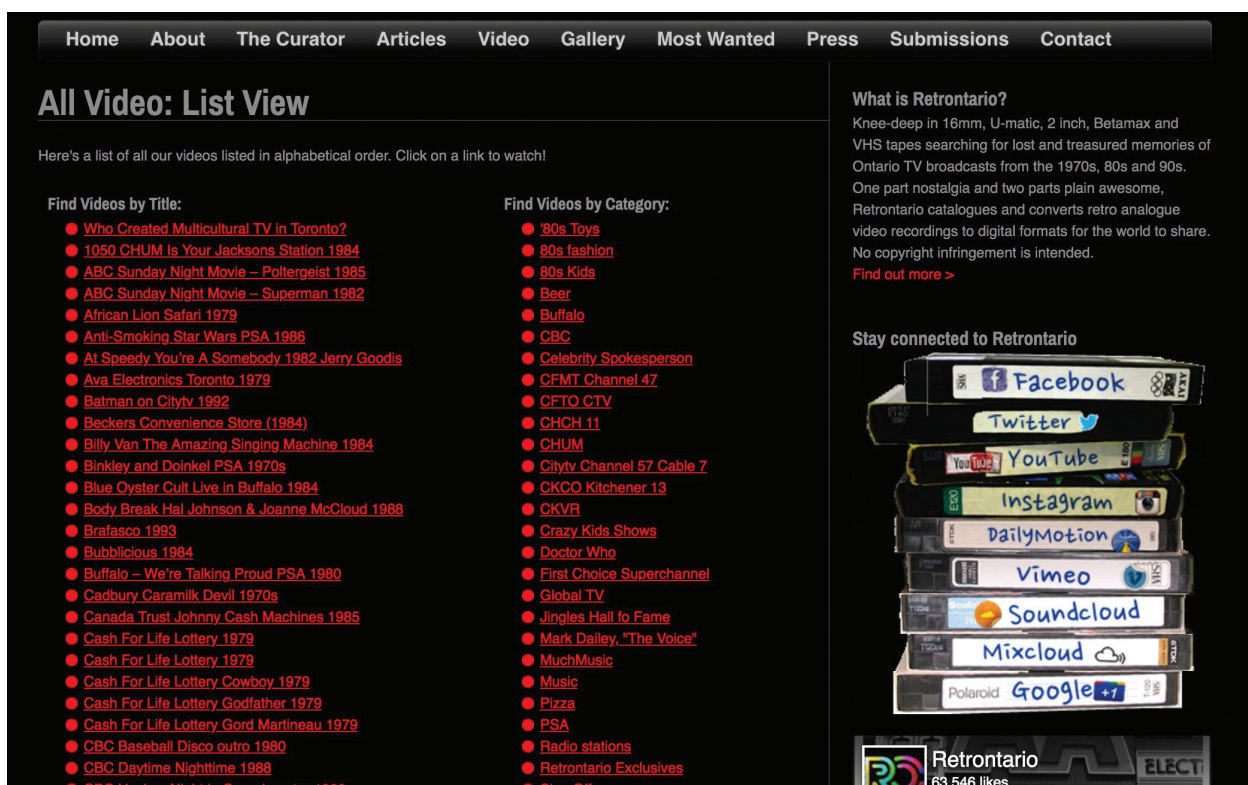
Home About The Curator Articles Video Gallery Most Wanted Press Submissions Contact

All Video: List View

Here's a list of all our videos listed in alphabetical order. Click on a link to watch!

Find Videos by Title:

- Who Created Multicultural TV in Toronto?
- 1050 CHUM Is Your Jacksons Station 1984
- ABC Sunday Night Movie – Poltergeist 1985
- ABC Sunday Night Movie – Superman 1982
- African Lion Safari 1979
- Anti-Smoking Star Wars PSA 1986
- At Speedy You're A Somebody 1982 Jerry Goodis
- Ava Electronics Toronto 1979
- Batman on Citytv 1992
- Beckers Convenience Store (1984)
- Billy Van The Amazing Singing Machine 1984
- Binkley and Doinkel PSA 1970s
- Blue Oyster Cult Live in Buffalo 1984
- Body Break Hal Johnson & Joanne McCloud 1988
- Brafasco 1993
- Bubblicious 1984
- Buffalo – We're Talking Proud PSA 1980
- Cadbury Caramilk Devil 1970s
- Canada Trust Johnny Cash Machines 1985
- Cash For Life Lottery 1979
- Cash For Life Lottery 1979
- Cash For Life Lottery Cowboy 1979
- Cash For Life Lottery Godfather 1979
- Cash For Life Lottery Gord Martineau 1979
- CBC Baseball Disco outro 1980
- CBC Daytime Nighttime 1988

Find Videos by Category:

- '80s Toys
- 80s fashion
- 80s Kids
- Beer
- Buffalo
- CBC
- Celebrity Spokesperson
- CFMT Channel 47
- CFTO CTV
- CHCH 11
- CHUM
- Citytv Channel 57 Cable 7
- CKCO Kitchener 13
- CKVR
- Crazy Kids Shows
- Doctor Who
- First Choice Superchannel
- Global TV
- Jingles Hall fo Fame
- Mark Dailey, "The Voice"
- MuchMusic
- Music
- Pizza
- PSA
- Radio stations
- Retrontario Exclusives

What is Retrontario?
Knee-deep in 16mm, U-matic, 2 inch, Betamax and VHS tapes searching for lost and treasured memories of Ontario TV broadcasts from the 1970s, 80s and 90s. One part nostalgia and two parts plain awesome, Retrontario catalogues and converts retro analogue video recordings to digital formats for the world to share. No copyright infringement is intended.
Find out more >

Stay connected to Retrontario

Facebook
Twitter
YouTube
Instagram
DailyMotion
Vimeo
Soundcloud
Mixcloud
Polaroid Google +1

Retrontario
63,546 likes